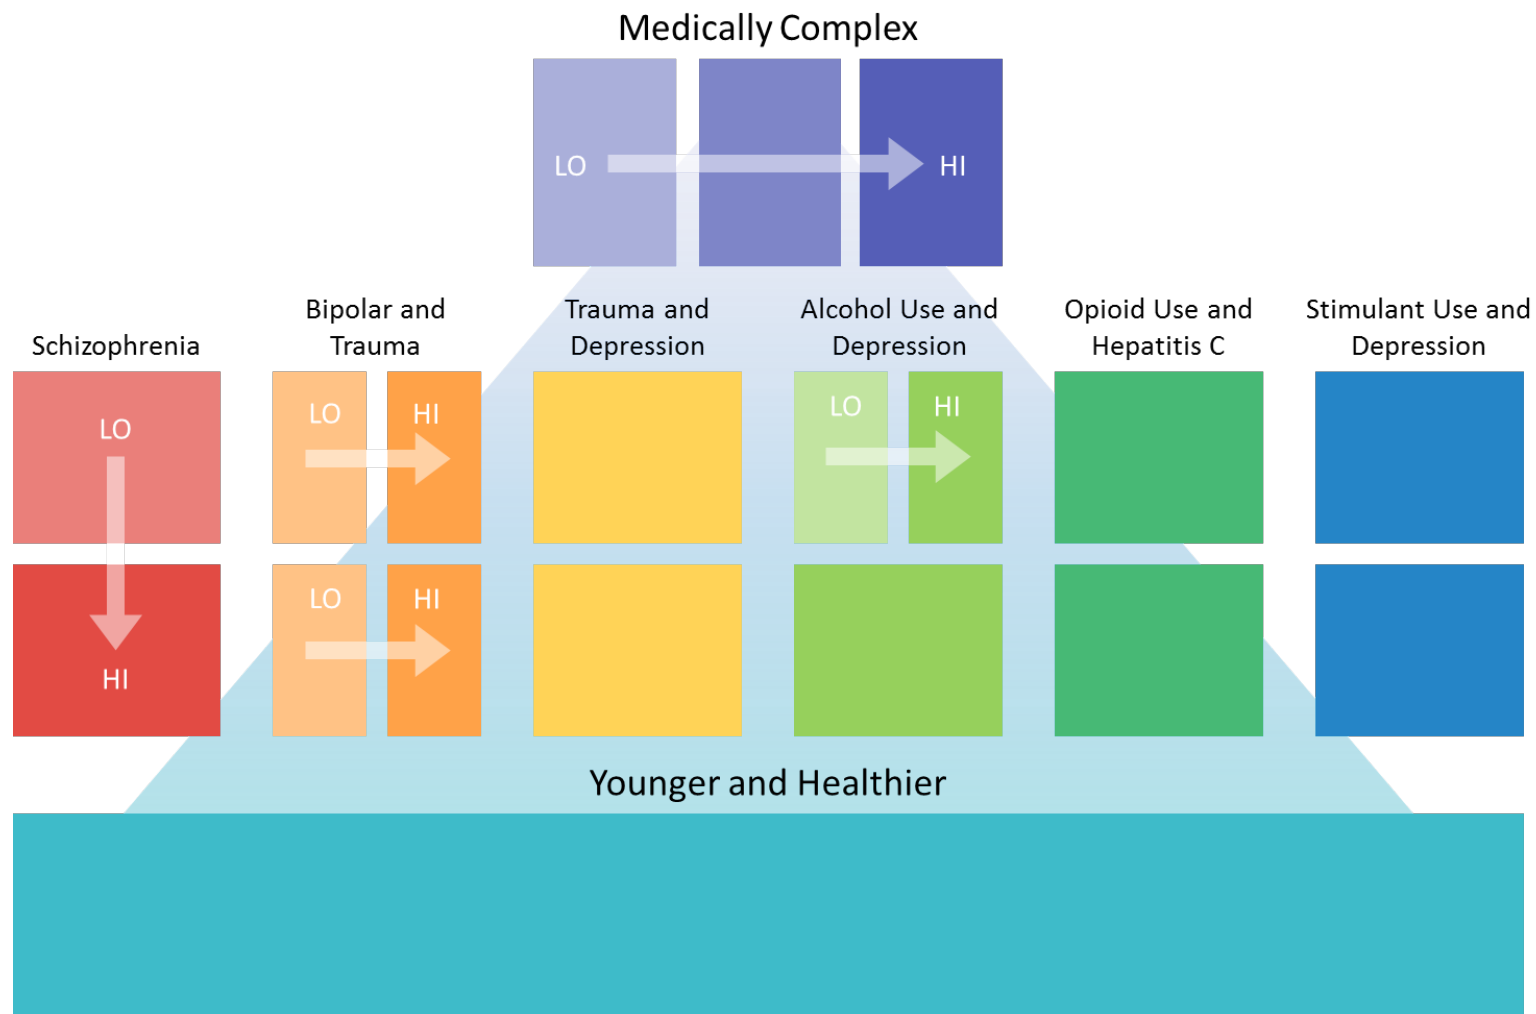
Medically Complex

LO HI

Schizophrenia

LO

HI

Bipolar and Trauma

LO HI

LO HI

Trauma and Depression

Alcohol Use and Depression

LO HI

Opioid Use and Hepatitis C

Stimulant Use and Depression

Younger and Healthier